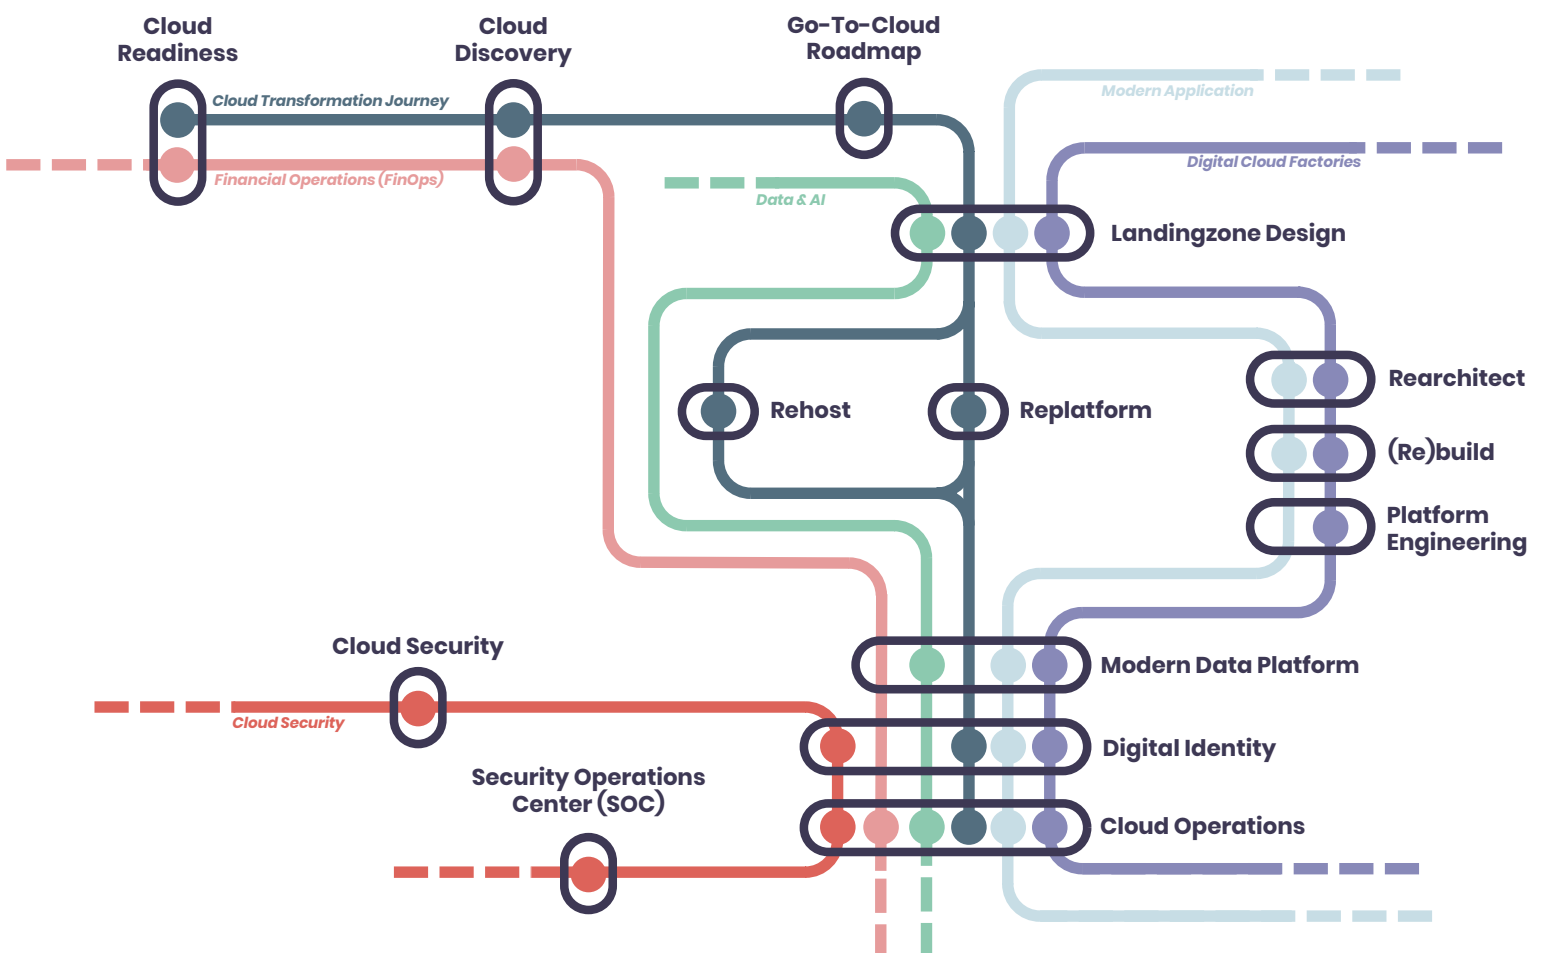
Cloud Readiness

Cloud Discovery

Go-To-Cloud Roadmap

Cloud Transformation Journey

Financial Operations (FinOps)

Modern Application

Digital Cloud Factories

Data & AI

Landingzone Design

Rehost

Replatform

Rearchitect

(Re)build

Platform Engineering

Cloud Security

Cloud Security

Modern Data Platform

Digital Identity

Security Operations Center (SOC)

Cloud Operations